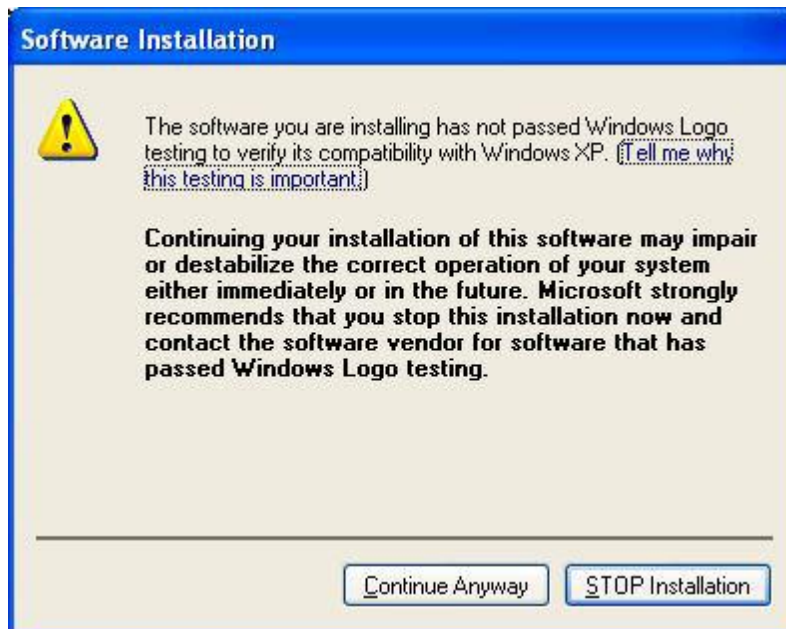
Software Installation

The software you are installing has not passed Windows Logo testing to verify its compatibility with Windows XP. (Tell me why this testing is important.)

Continuing your installation of this software may impair or destabilize the correct operation of your system either immediately or in the future. Microsoft strongly recommends that you stop this installation now and contact the software vendor for software that has passed Windows Logo testing.

Continue Anyway

STOP Installation